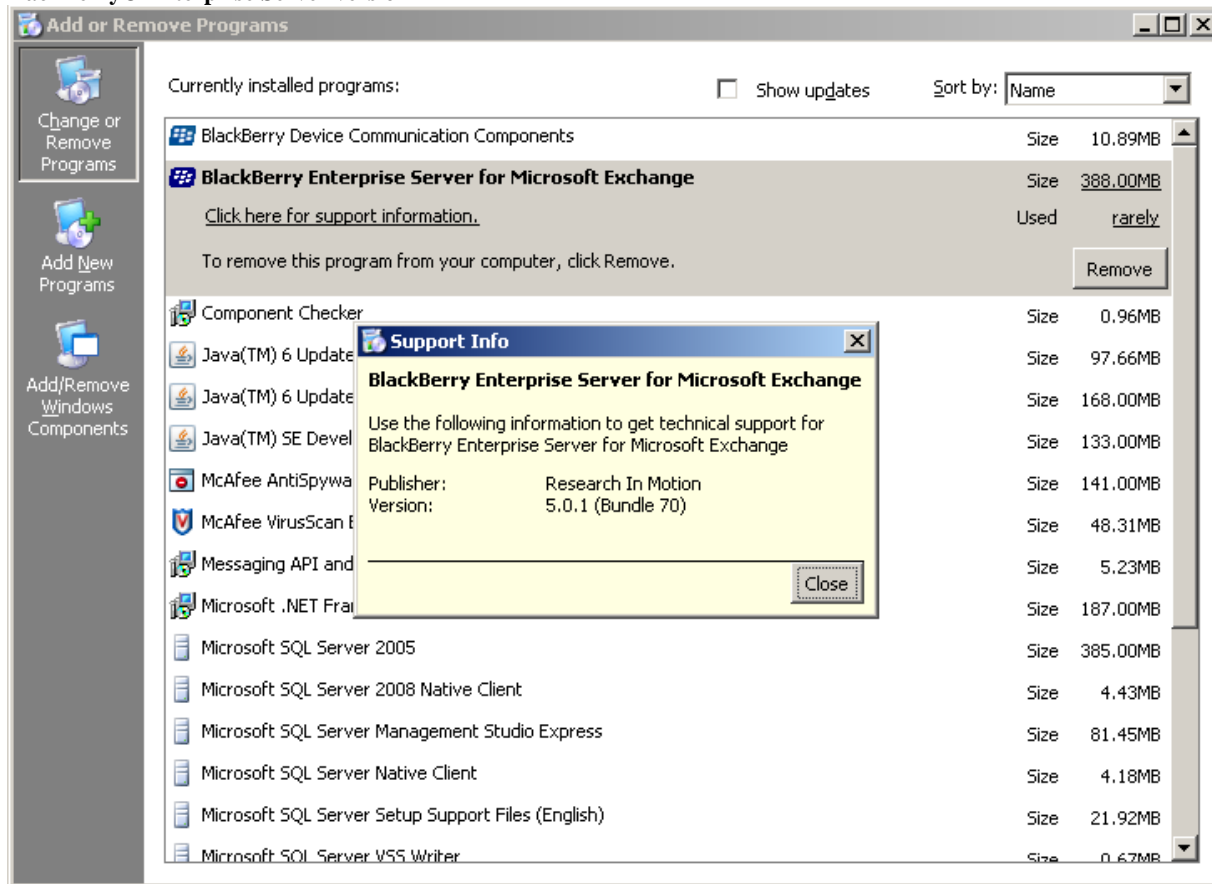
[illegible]

Add or Remove Programs

Change or Remove Programs

Add New Programs

Add/Remove Windows Components

Currently installed programs:

Show updates

Sort by: Name

BlackBerry Device Communication Components Size 10.89MB

BlackBerry Enterprise Server for Microsoft Exchange Size 388.00MB

Click here for support information. Used rarely

To remove this program from your computer, click Remove.

Remove

Component Checker Size 0.96MB

Java(TM) 6 Update Size 97.66MB

Java(TM) 6 Update Size 168.00MB

Java(TM) SE Devel Size 133.00MB

McAfee AntiSpywa Size 141.00MB

McAfee VirusScan E Size 48.31MB

Messaging API and Size 5.23MB

Microsoft .NET Fra Size 187.00MB

Microsoft SQL Server 2005 Size 385.00MB

Microsoft SQL Server 2008 Native Client Size 4.43MB

Microsoft SQL Server Management Studio Express Size 81.45MB

Microsoft SQL Server Native Client Size 4.18MB

Microsoft SQL Server Setup Support Files (English) Size 21.92MB

Microsoft SQL Server VSS Writer Size 0.67MB

Support Info

BlackBerry Enterprise Server for Microsoft Exchange

Use the following information to get technical support for BlackBerry Enterprise Server for Microsoft Exchange

Publisher: Research In Motion
Version: 5.0.1 (Bundle 70)

Close